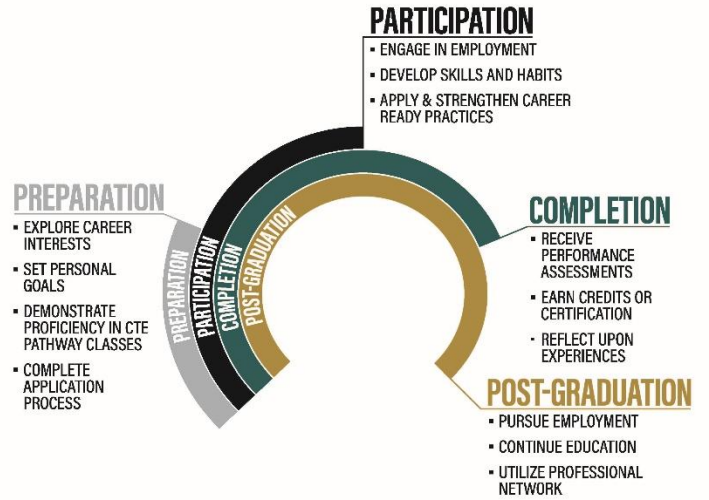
PARTICIPATION
- ENGAGE IN EMPLOYMENT
- DEVELOP SKILLS AND HABITS
- APPLY & STRENGTHEN CAREER READY PRACTICES

PREPARATION
- EXPLORE CAREER INTERESTS
- SET PERSONAL GOALS
- DEMONSTRATE PROFICIENCY IN CTE PATHWAY CLASSES
- COMPLETE APPLICATION PROCESS

PREPARATION
PARTICIPATION
COMPLETION
POST-GRADUATION

COMPLETION
- RECEIVE PERFORMANCE ASSESSMENTS
- EARN CREDITS OR CERTIFICATION
- REFLECT UPON EXPERIENCES

POST-GRADUATION
- PURSUE EMPLOYMENT
- CONTINUE EDUCATION
- UTILIZE PROFESSIONAL NETWORK